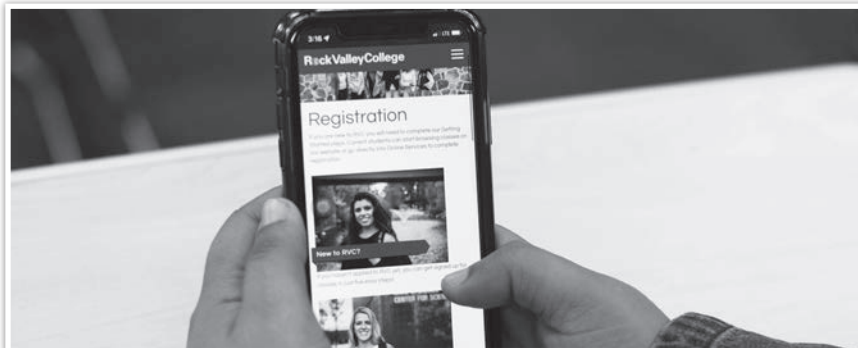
3:16

RockValleyCollege

Registration

If you are new to RVC you will need to complete our Getting Started steps. Current students can start browsing classes on our website or go directly into Online Services to complete registration.

New to RVC?

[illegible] you can get signed up for classes in just five easy steps.

CENTER FOR SCIE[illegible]